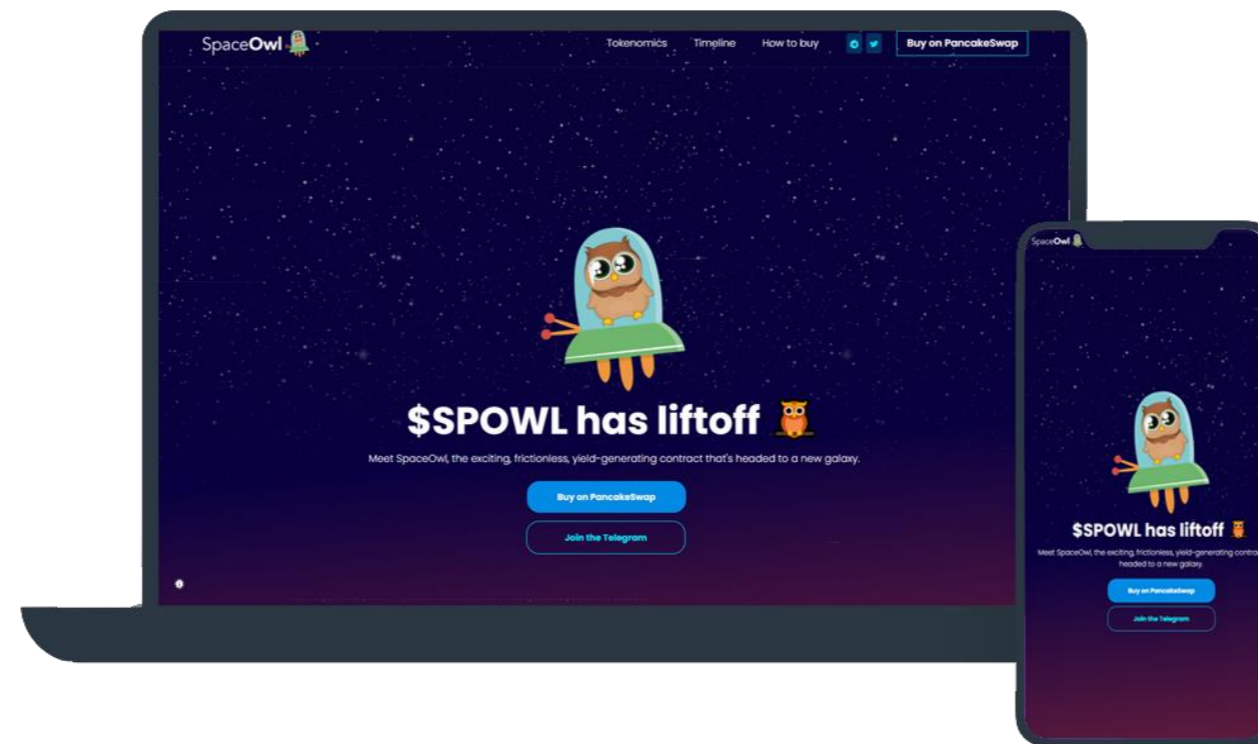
SpaceOwl

Tokenomics Timeline How to buy Buy on PancakeSwap

$SPOWL has liftoff

Meet SpaceOwl, the exciting, frictionless, yield-generating contract that's headed to a new galaxy.

Buy on PancakeSwap

Join the Telegram

SpaceOwl

$SPOWL has liftoff

Meet SpaceOwl, the exciting, frictionless, yield-generating contra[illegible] headed to a new galaxy.

Buy on PancakeSwap

Join the Telegram